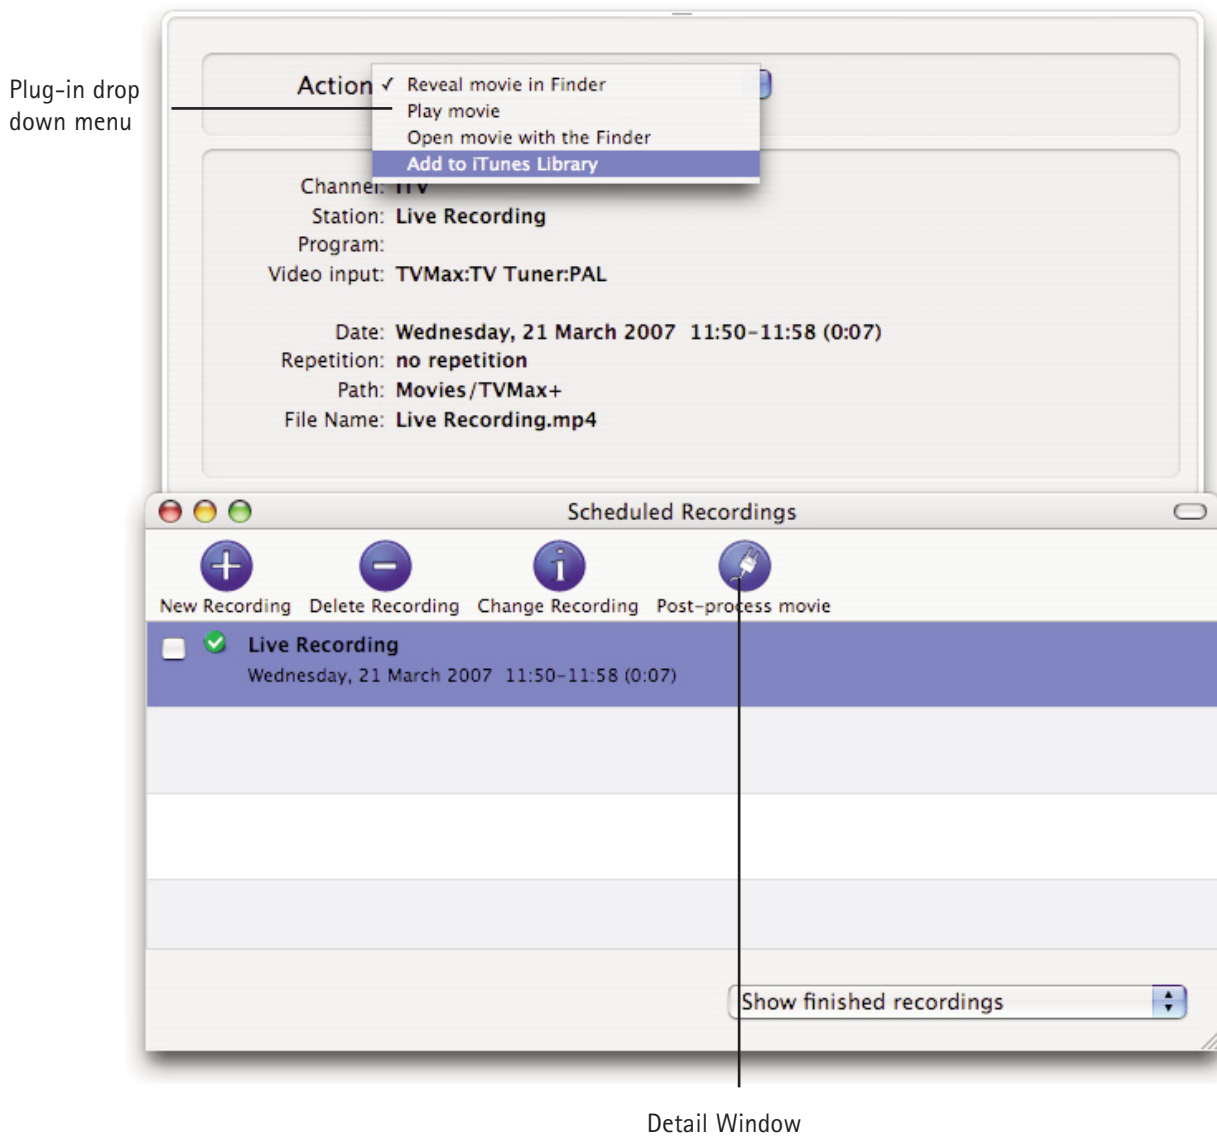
Plug-in drop down menu

Action ✓ Reveal movie in Finder
Play movie
Open movie with the Finder
Add to iTunes Library

Channel: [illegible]
Station: Live Recording
Program:
Video input: TVMax:TV Tuner:PAL

Date: Wednesday, 21 March 2007 11:50-11:58 (0:07)
Repetition: no repetition
Path: Movies/TVMax+
File Name: Live Recording.mp4

Scheduled Recordings

New Recording Delete Recording Change Recording Post-process movie

Live Recording
Wednesday, 21 March 2007 11:50-11:58 (0:07)

Show finished recordings

Detail Window